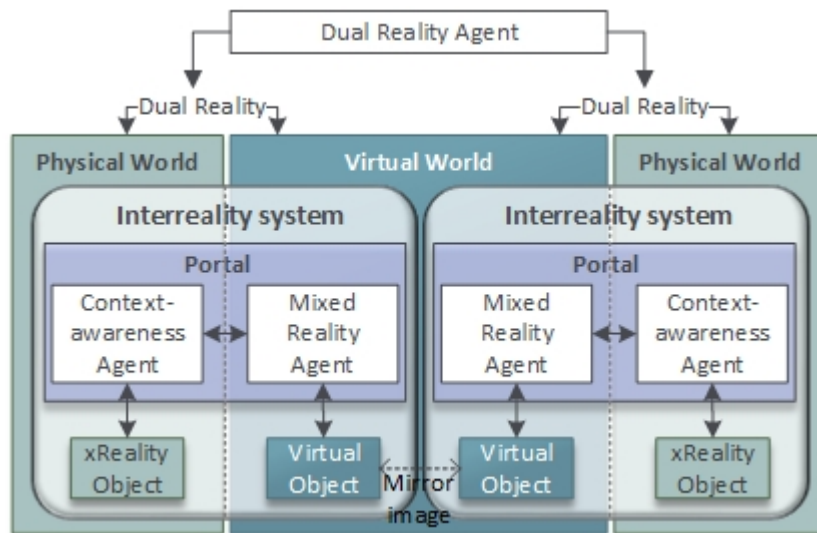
Dual Reality Agent

Dual Reality

Dual Reality

Physical World

Virtual World

Physical World

Interreality system

Portal

Context-awareness Agent

Mixed Reality Agent

xReality Object

Virtual Object

Mirror image

Interreality system

Portal

Mixed Reality Agent

Context-awareness Agent

Virtual Object

xReality Object